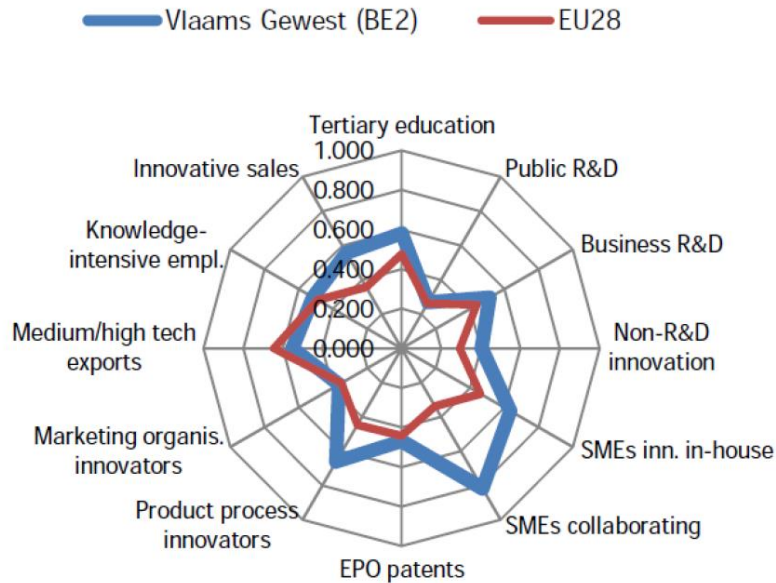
Vlaams Gewest (BE2)
EU28

Tertiary education
1.000
0.800
0.600
0.400
0.200
0.000
Public R&D
Business R&D
Non-R&D innovation
SMEs inn. in-house
SMEs collaborating
EPO patents
Product process innovators
Marketing organis. innovators
Medium/high tech exports
Knowledge-intensive empl.
Innovative sales